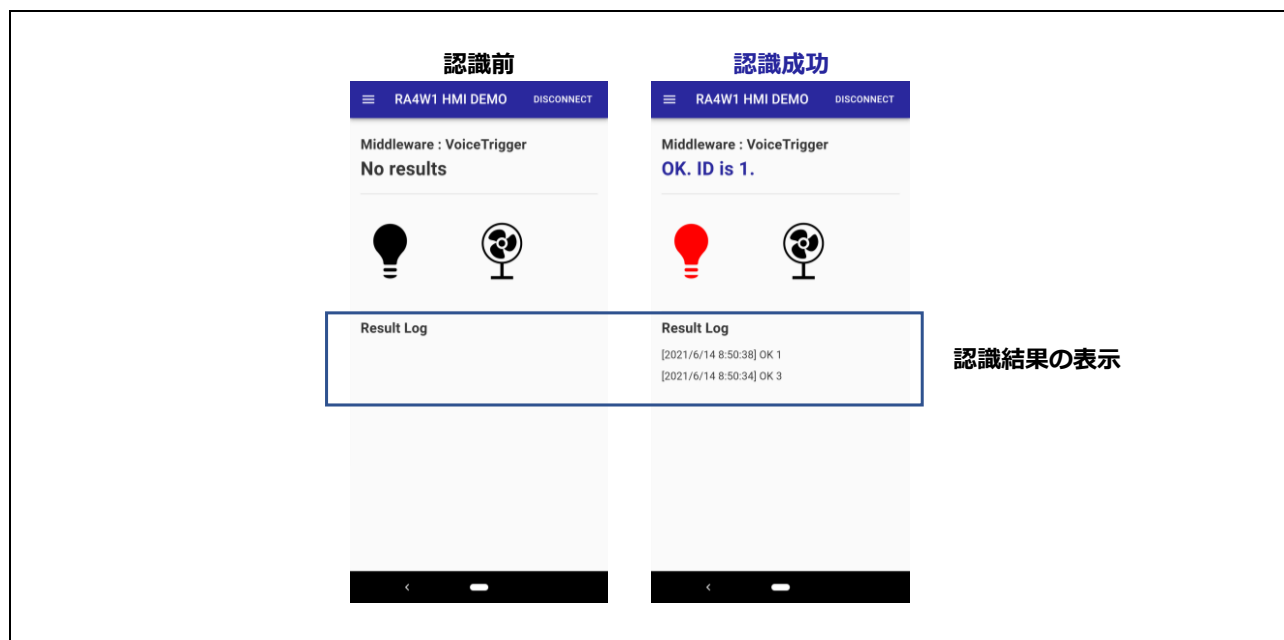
認識前

RA4W1 HMI DEMO DISCONNECT

Middleware : VoiceTrigger
No results

Result Log

認識成功

RA4W1 HMI DEMO DISCONNECT

Middleware : VoiceTrigger
OK. ID is 1.

Result Log
[2021/6/14 8:50:38] OK 1
[2021/6/14 8:50:34] OK 3

認識結果の表示